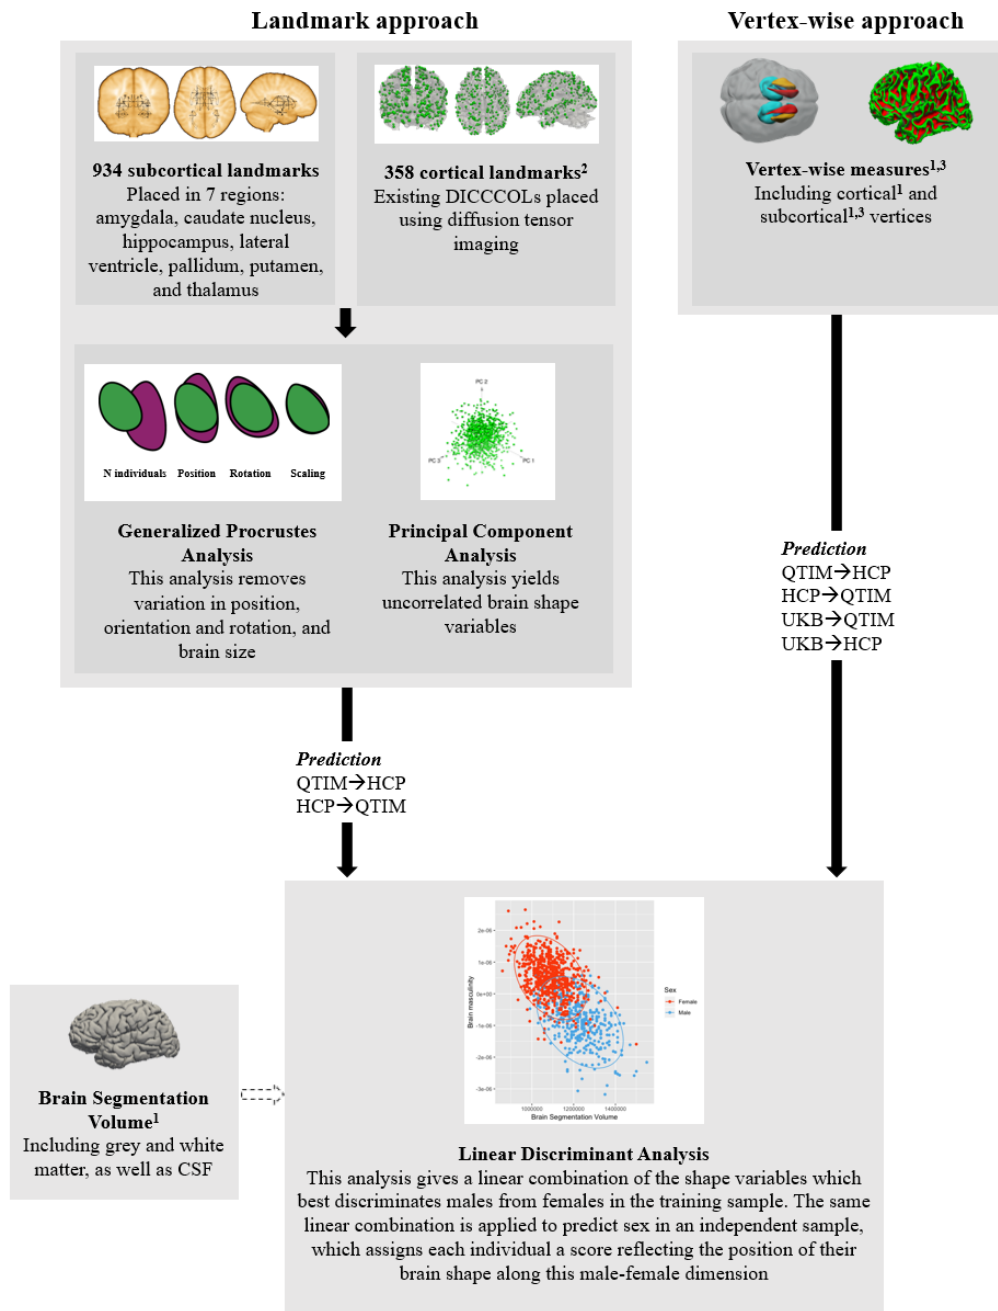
Landmark approach

Vertex-wise approach

**934 subcortical landmarks**
Placed in 7 regions: amygdala, caudate nucleus, hippocampus, lateral ventricle, pallidum, putamen, and thalamus

**358 cortical landmarks$^2$**
Existing DICCCOLs placed using diffusion tensor imaging

**Vertex-wise measures$^{1,3}$**
Including cortical$^1$ and subcortical$^{1,3}$ vertices

N individuals Position Rotation Scaling

PC 2 PC 3 PC 1

**Generalized Procrustes Analysis**
This analysis removes variation in position, orientation and rotation, and brain size

**Principal Component Analysis**
This analysis yields uncorrelated brain shape variables

*Prediction*
QTIM→HCP
HCP→QTIM
UKB→QTIM
UKB→HCP

*Prediction*
QTIM→HCP
HCP→QTIM

2e-06 1e-06 0e+00 -1e-06 -2e-06 -3e-06
Brain masculinity
1200000 1300000 1400000
Brain Segmentation Volume
Sex
Female
Male

**Brain Segmentation Volume$^1$**
Including grey and white matter, as well as CSF

**Linear Discriminant Analysis**
This analysis gives a linear combination of the shape variables which best discriminates males from females in the training sample. The same linear combination is applied to predict sex in an independent sample, which assigns each individual a score reflecting the position of their brain shape along this male-female dimension